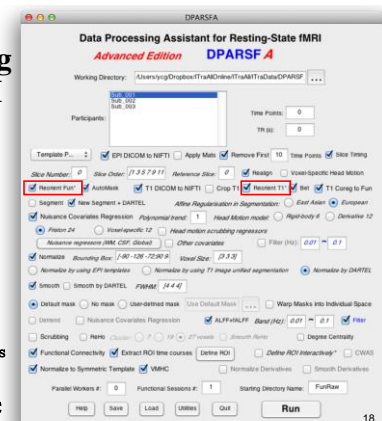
DPARSFA

Data Processing Assistant for Resting-State fMRI

Advanced Edition DPARSF A

g

Working Directory: /Users/ycg/Dropbox/fTraAllOnline/fTraAllTraData/DPARSF ...

Sub_001
Sub_002
Sub_003

Participants:

Time Points: 0

TR (s): 0

Template P... EPI DICOM to NIFTI Apply Mats Remove First 10 Time Points Slice Timing

Slice Number: 0 Slice Order: [1 3 5 7 9 11 Reference Slice: 0 Realign Voxel-Specific Head Motion

Reorient Fun* AutoMask T1 DICOM to NIFTI Crop T1 Reorient T1* Bet T1 Coreg to Fun

Segment New Segment + DARTEL Affine Regularisation in Segmentation: East Asian European

Nuisance Covariates Regression Polynomial trend: 1 Head Motion model: Rigid-body 6 Derivative 12

Friston 24 Voxel-specific 12 Head motion scrubbing regressors

Nuisance regressors (WM, CSF, Global) Other covariates Filter (Hz): 0.01 ~ 0.1

Normalize Bounding Box: [-90 -126 -72;90 9( Voxel Size: [3 3 3]

Normalize by using EPI templates Normalize by using T1 image unified segmentation Normalize by DARTEL

Smooth Smooth by DARTEL FWHM: [4 4 4]

Default mask No mask User-defined mask User Default Mask ... Warp Masks into Individual Space

Detrend Nuisance Covariates Regression ALFF+fALFF Band (Hz): 0.01 ~ 0.1 Filter

Scrubbing ReHo Cluster: 7 19 27 voxels Smooth ReHo Degree Centrality

s

Functional Connectivity Extract ROI time courses Define ROI Define ROI Interactively* CWAS

Normalize to Symmetric Template VMHC Normalize Derivatives Smooth Derivatives

Parallel Workers #: 0 Functional Sessions #: 1 Starting Directory Name: FunRaw

Help Save Load Utilities Quit Run

18